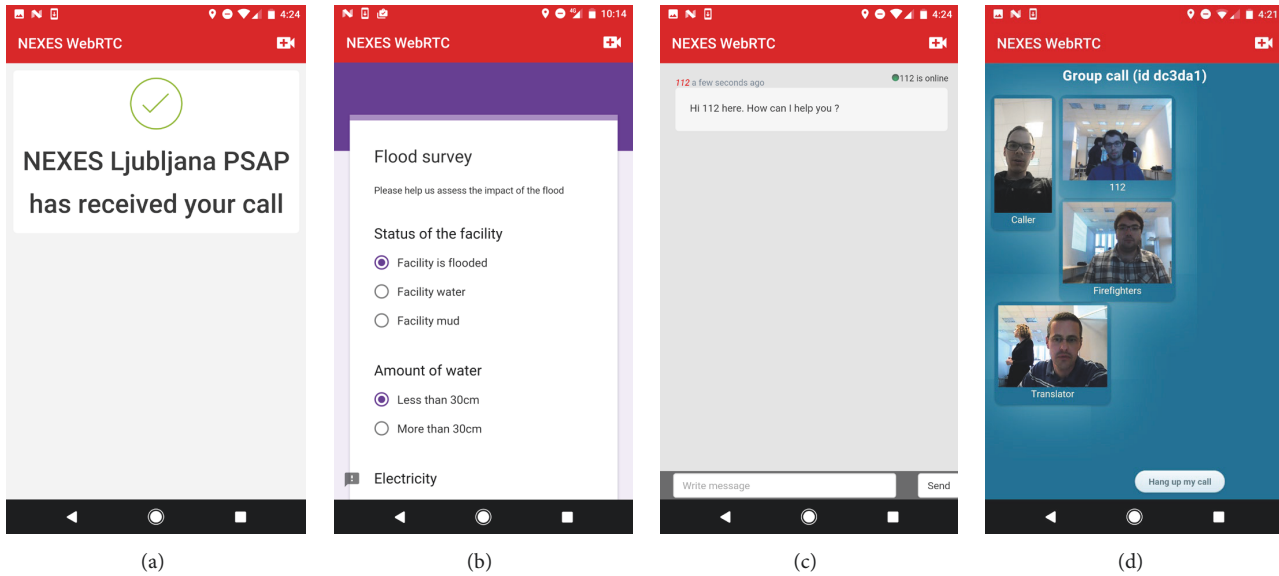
4:24
NEXES WebRTC
NEXES Ljubljana PSAP has received your call
(a)

10:14
NEXES WebRTC
Flood survey
Please help us assess the impact of the flood
Status of the facility
Facility is flooded
Facility water
Facility mud
Amount of water
Less than 30cm
More than 30cm
Electricity
(b)

4:24
NEXES WebRTC
112 a few seconds ago
112 is online
Hi 112 here. How can I help you ?
Write message
Send
(c)

4:21
NEXES WebRTC
Group call (id dc3da1)
Caller
112
Firefighters
Translator
Hang up my call
(d)